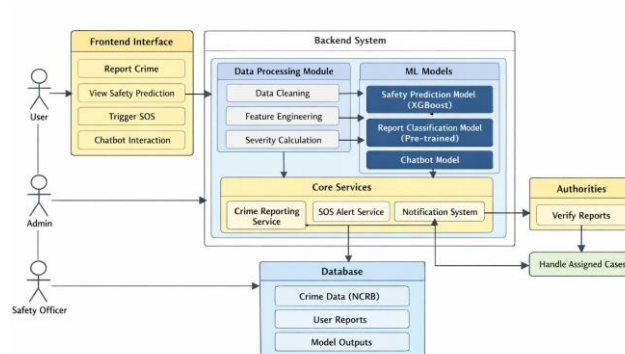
Frontend Interface
Report Crime
View Safety Prediction
Trigger SOS
Chatbot Interaction

User
Admin
Safety Officer

Backend System

Data Processing Module
Data Cleaning
Feature Engineering
Severity Calculation

ML Models
Safety Prediction Model (XGBoost)
Report Classification Model (Pre-trained)
Chatbot Model

Core Services
Crime Reporting Service
SOS Alert Service
Notification System

Authorities
Verify Reports
Handle Assigned Cases

Database
Crime Data (NCRB)
User Reports
Model Outputs